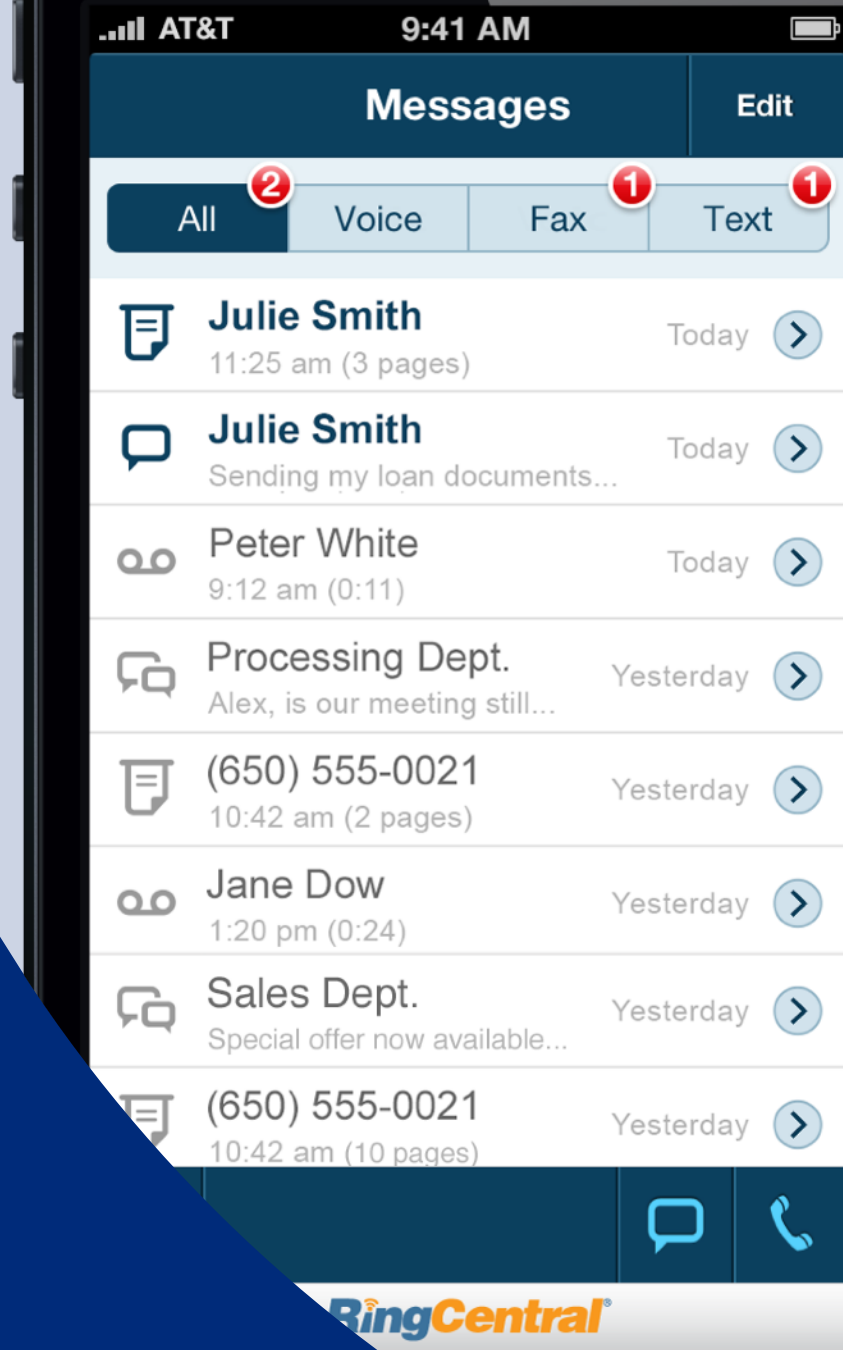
AT&T 9:41 AM

Messages

Edit

All 2 Voice Fax 1 Text 1

Julie Smith
11:25 am (3 pages)
Today

Julie Smith
Sending my loan documents...
Today

Peter White
9:12 am (0:11)
Today

Processing Dept.
Alex, is our meeting still...
Yesterday

(650) 555-0021
10:42 am (2 pages)
Yesterday

Jane Dow
1:20 pm (0:24)
Yesterday

Sales Dept.
Special offer now available...
Yesterday

(650) 555-0021
10:42 am (10 pages)
Yesterday

RingCentral